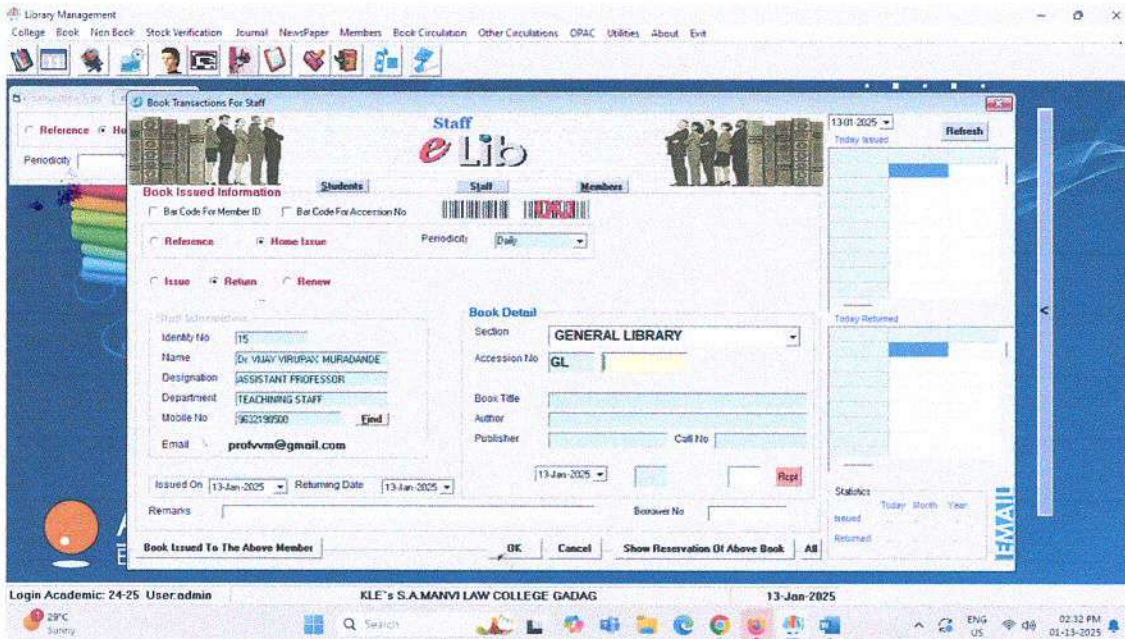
Library Management

College Book Non Book Stock Verification Journal NewsPaper Members Book Circulation Other Circulations OPAC Utilities About Exit

Reference Ho

Periodicity

Book Transactions For Staff

Staff

e Lib

13-01-2025

Refresh

Today Issued

Book Issued Information

Students

Staff

Members

Bar Code For Member ID

Bar Code For Accession No

Reference

Home Issue

Periodicity

Daily

Issue

Return

Renew

Staff Information

Identity No 15

Name Dr VIJAY VIRUPAX MURADANDE

Designation ASSISTANT PROFESSOR

Department TEACHINING STAFF

Mobile No 9632198500

Find

Email profvvm@gmail.com

Book Detail

Section GENERAL LIBRARY

Accession No GL

Book Title

Author

Publisher

Call No

13-Jan-2025

Rcpt

Today Returned

Issued On 13-Jan-2025

Returning Date 13-Jan-2025

Remarks

Borrower No

Statistics

Today Month Year

Issued

Returned

EMAIL

Book Issued To The Above Member

OK

Cancel

Show Reservation Of Above Book

All

Login Academic: 24-25 User:admin

KLE's S.A.MANVI LAW COLLEGE GADAG

13-Jan-2025

29°C

Sunny

Search

ENG US

02:32 PM

01-13-2025